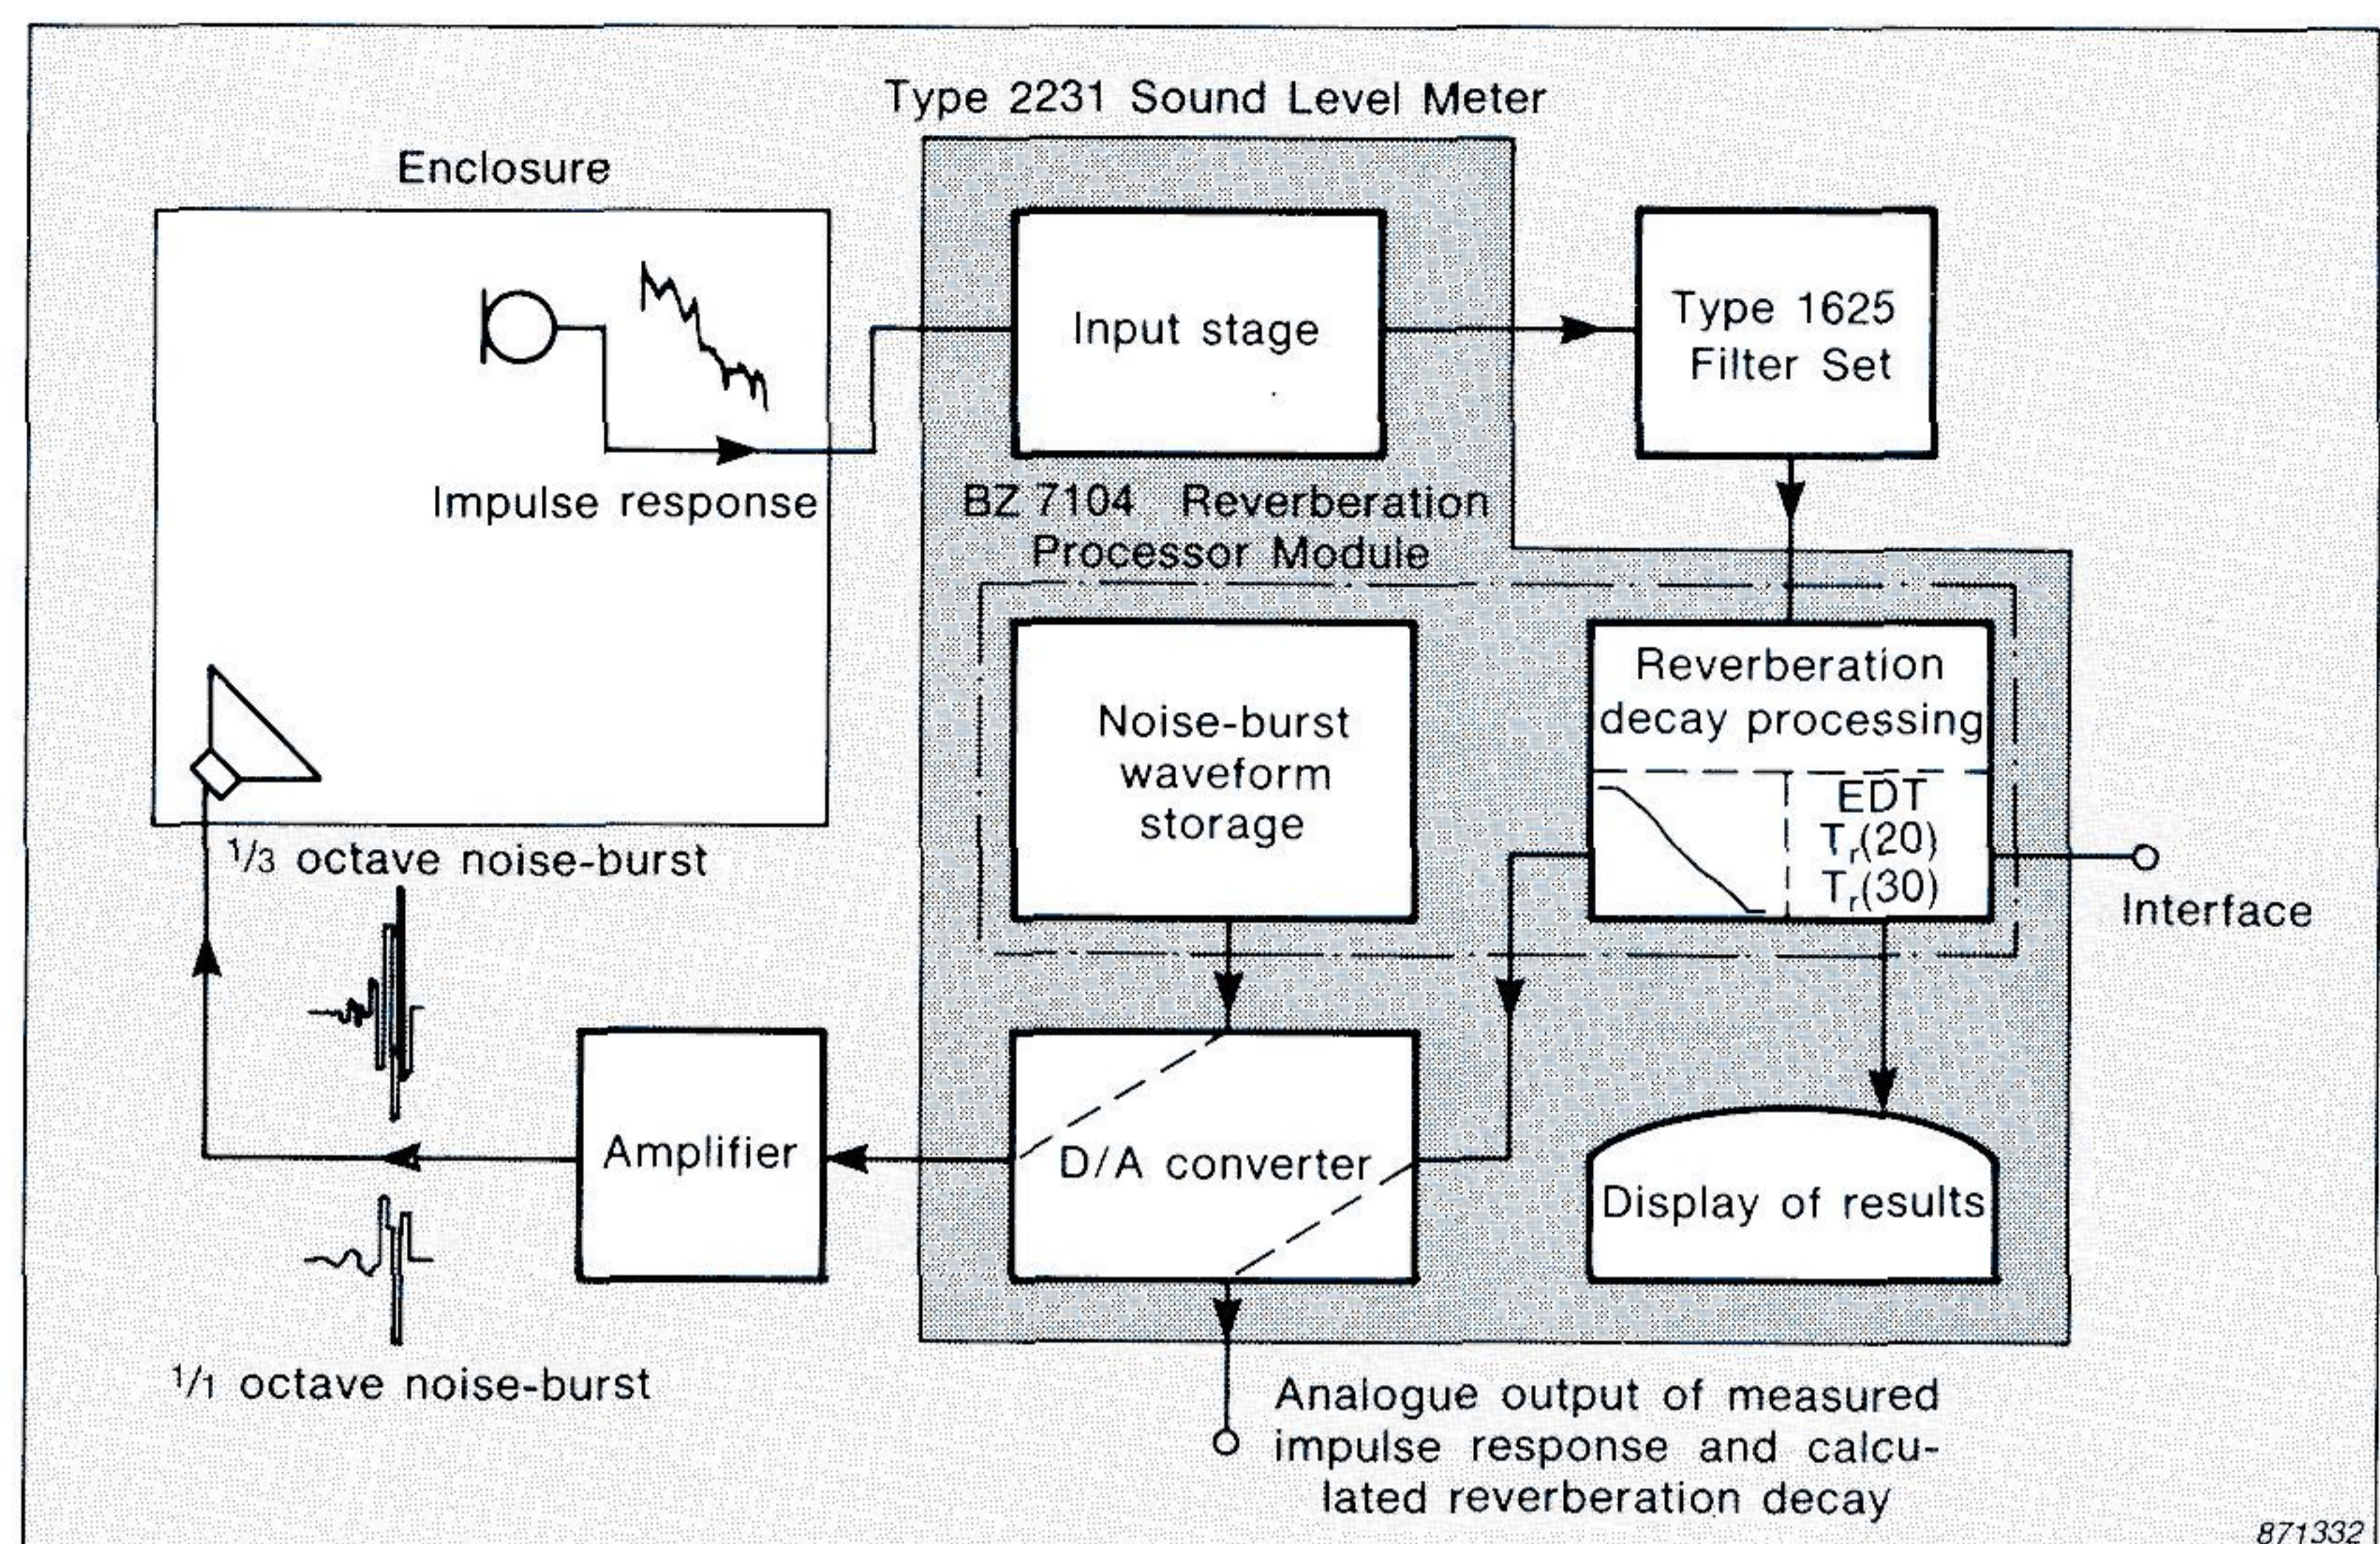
Type 2231 Sound Level Meter

Enclosure

Input stage

Type 1625 Filter Set

Impulse response

BZ 7104 Reverberation Processor Module

Noise-burst waveform storage

Reverberation decay processing

EDT
$T_r(20)$
$T_r(30)$

Interface

1/3 octave noise-burst

Amplifier

D/A converter

Display of results

1/1 octave noise-burst

Analogue output of measured impulse response and calculated reverberation decay

871332